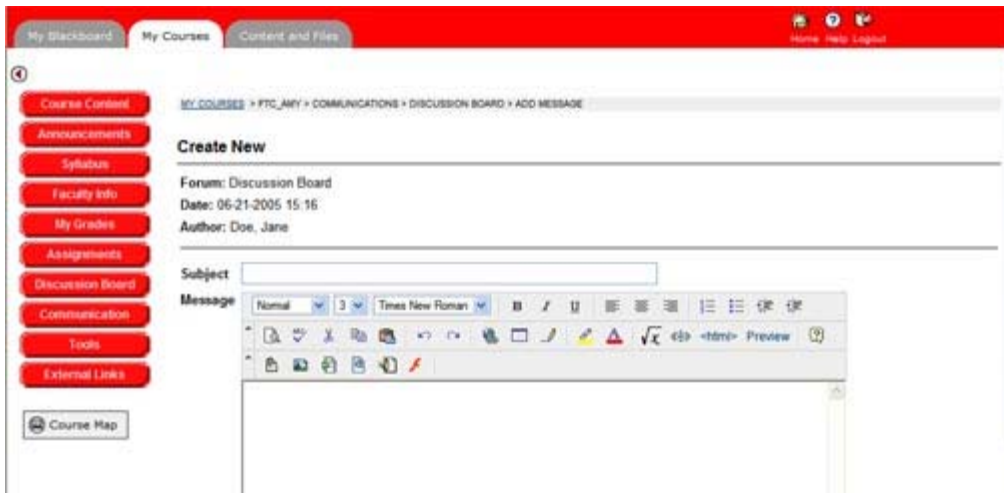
My Blackboard | My Courses | Content and Files

Home Help Logout

Course Content
Announcements
Syllabus
Faculty Info
My Grades
Assignments
Discussion Board
Communication
Tools
External Links

Course Map

MY COURSES > FTC_AMY > COMMUNICATIONS > DISCUSSION BOARD > ADD MESSAGE

Create New

Forum: Discussion Board
Date: 06-21-2005 15:16
Author: Doe, Jane

Subject

Message

Normal 3 Times New Roman B I U

<html> Preview